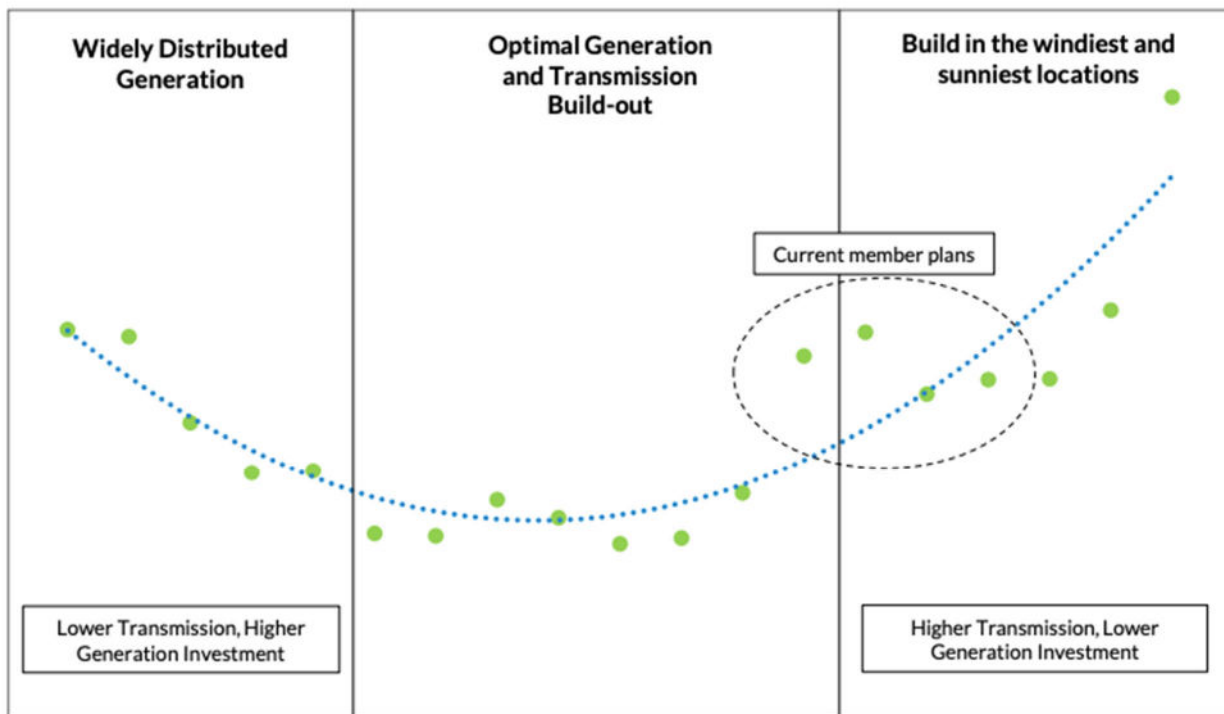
Widely Distributed Generation

Optimal Generation and Transmission Build-out

Build in the windiest and sunniest locations

Current member plans

Lower Transmission, Higher Generation Investment

Higher Transmission, Lower Generation Investment